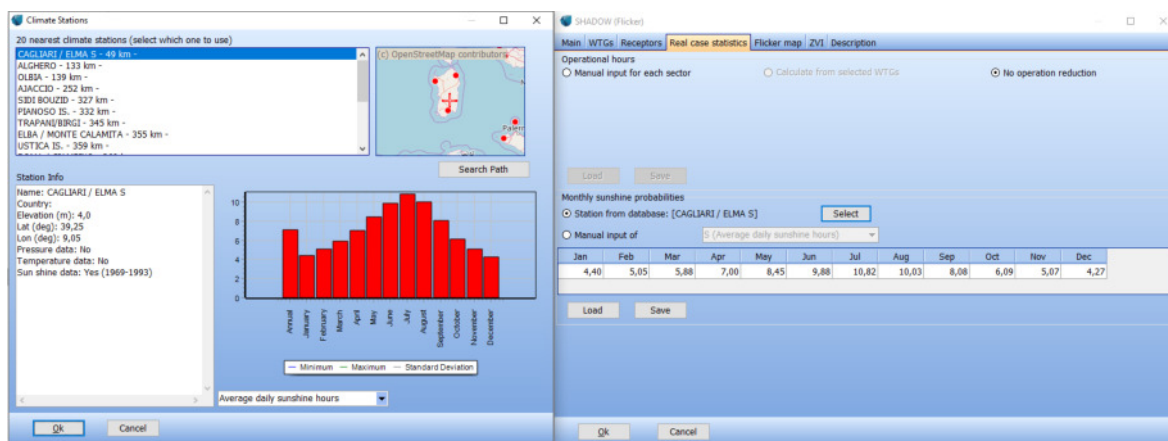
Climate Stations

20 nearest climate stations (select which one to use)

CAGLIARI / ELMA S - 49 km -
ALGHERO - 133 km -
OLBIA - 139 km -
AJACCIO - 252 km -
SIDI BOUZID - 327 km -
PIANOSO IS. - 332 km -
TRAPANI/BIRGI - 345 km -
ELBA / MONTE CALAMITA - 355 km -
USTICA IS. - 359 km -

(c) OpenStreetMap contributors

Palerm

Search Path

Station Info

Name: CAGLIARI / ELMA S
Country:
Elevation (m): 4,0
Lat (deg): 39,25
Lon (deg): 9,05
Pressure data: No
Temperature data: No
Sun shine data: Yes (1969-1993)

10
8
6
4
2
0

Annual
January
February
March
April
May
June
July
August
September
October
November
December

— Minimum — Maximum — Standard Deviation

Average daily sunshine hours

Ok Cancel

SHADOW (Flicker)

Main WTGs Receptors Real case statistics Flicker map ZVI Description

Operational hours
Manual input for each sector
Calculate from selected WTGs
No operation reduction

Load Save

Monthly sunshine probabilities
Station from database: [CAGLIARI / ELMA S] Select
Manual input of S (Average daily sunshine hours)

| Jan | Feb | Mar | Apr | May | Jun | Jul | Aug | Sep | Oct | Nov | Dec |
|---|---|---|---|---|---|---|---|---|---|---|---|
| 4,40 | 5,05 | 5,88 | 7,00 | 8,45 | 9,88 | 10,82 | 10,03 | 8,08 | 6,09 | 5,07 | 4,27 |

Load Save

Ok Cancel